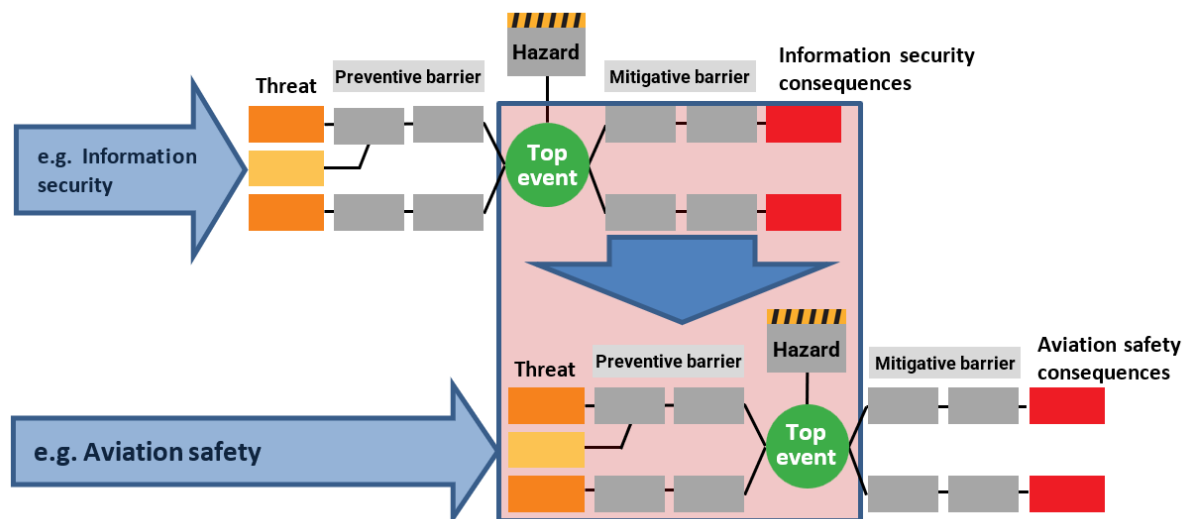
Hazard

Threat

Preventive barrier

Mitigative barrier

Information security consequences

e.g. Information security

Top event

Threat

Preventive barrier

Hazard

Mitigative barrier

Aviation safety consequences

e.g. Aviation safety

Top event